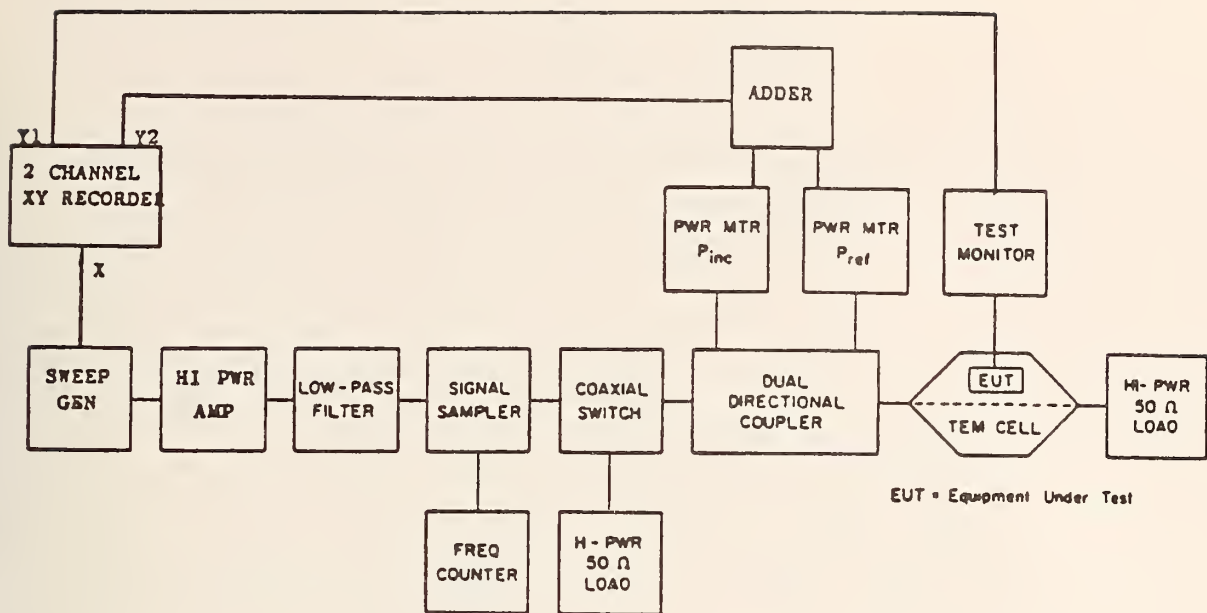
Y1 Y2

2 CHANNEL XY RECORDER

X

ADDER

PWR MTR $P_{inc}$

PWR MTR $P_{ref}$

TEST MONITOR

SWEEP GEN

HI PWR AMP

LOW-PASS FILTER

SIGNAL SAMPLER

COAXIAL SWITCH

DUAL DIRECTIONAL COUPLER

EUT

TEM CELL

HI-PWR 50 Ω LOAO

FREQ COUNTER

H-PWR 50 Ω LOAO

EUT = Equipment Under Test